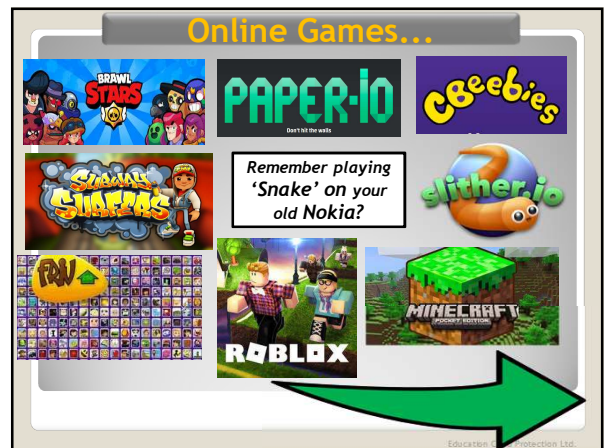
Online Games...

BRAWL STARS

PAPER.IO
Don't hit the walls

CBeebies

SUBWAY SURFERS

Remember playing 'Snake' on your old Nokia?

slither.io

FRIV

ROBLOX

MINECRAFT
POCKET EDITION

Education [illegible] Protection Ltd.